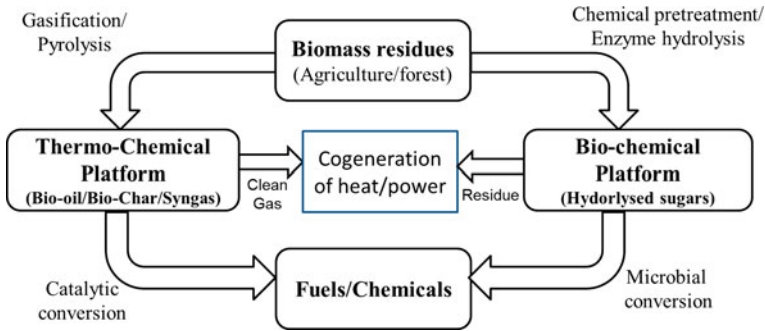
Gasification/
Pyrolysis

Biomass residues
(Agriculture/forest)

Chemical pretreatment/
Enzyme hydrolysis

Thermo-Chemical Platform
(Bio-oil/Bio-Char/Syngas)

Clean Gas

Cogeneration of heat/power

Residue

Bio-chemical Platform
(Hydorlysed sugars)

Catalytic conversion

Fuels/Chemicals

Microbial conversion